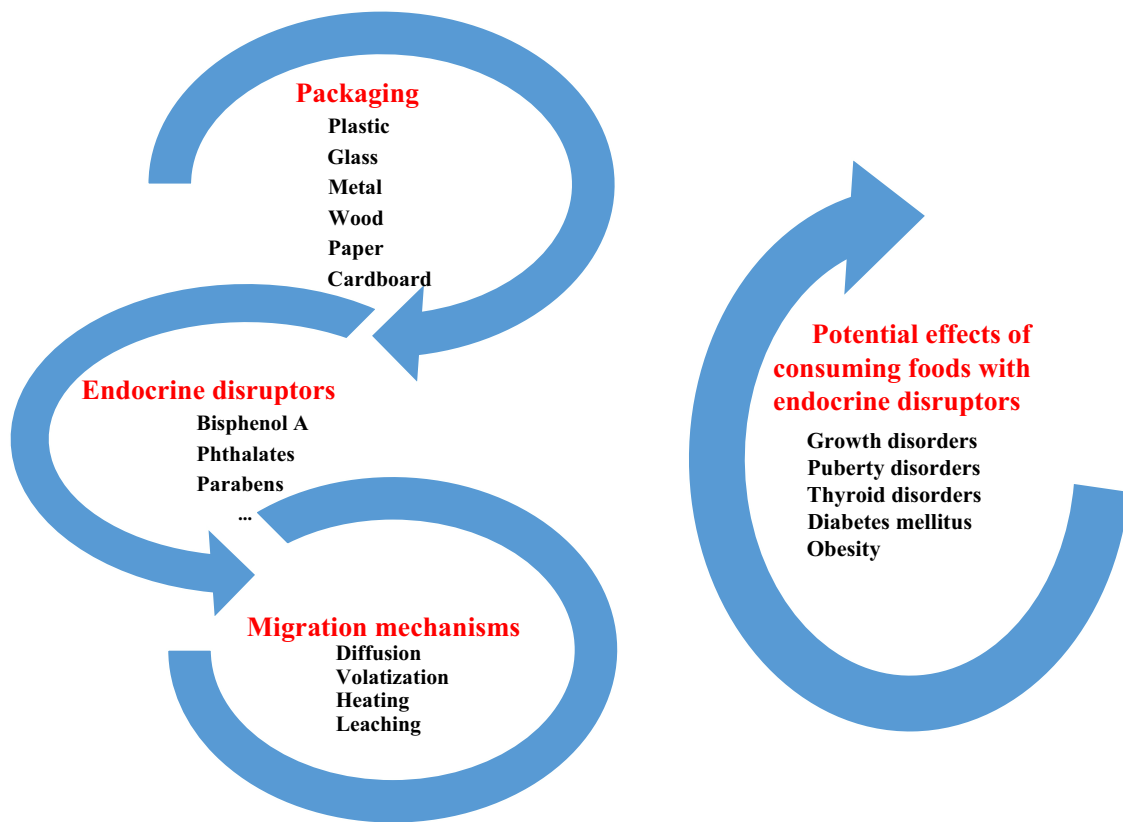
Packaging
Plastic
Glass
Metal
Wood
Paper
Cardboard

Endocrine disruptors
Bisphenol A
Phthalates
Parabens
...

Migration mechanisms
Diffusion
Volatization
Heating
Leaching

Potential effects of consuming foods with endocrine disruptors
Growth disorders
Puberty disorders
Thyroid disorders
Diabetes mellitus
Obesity